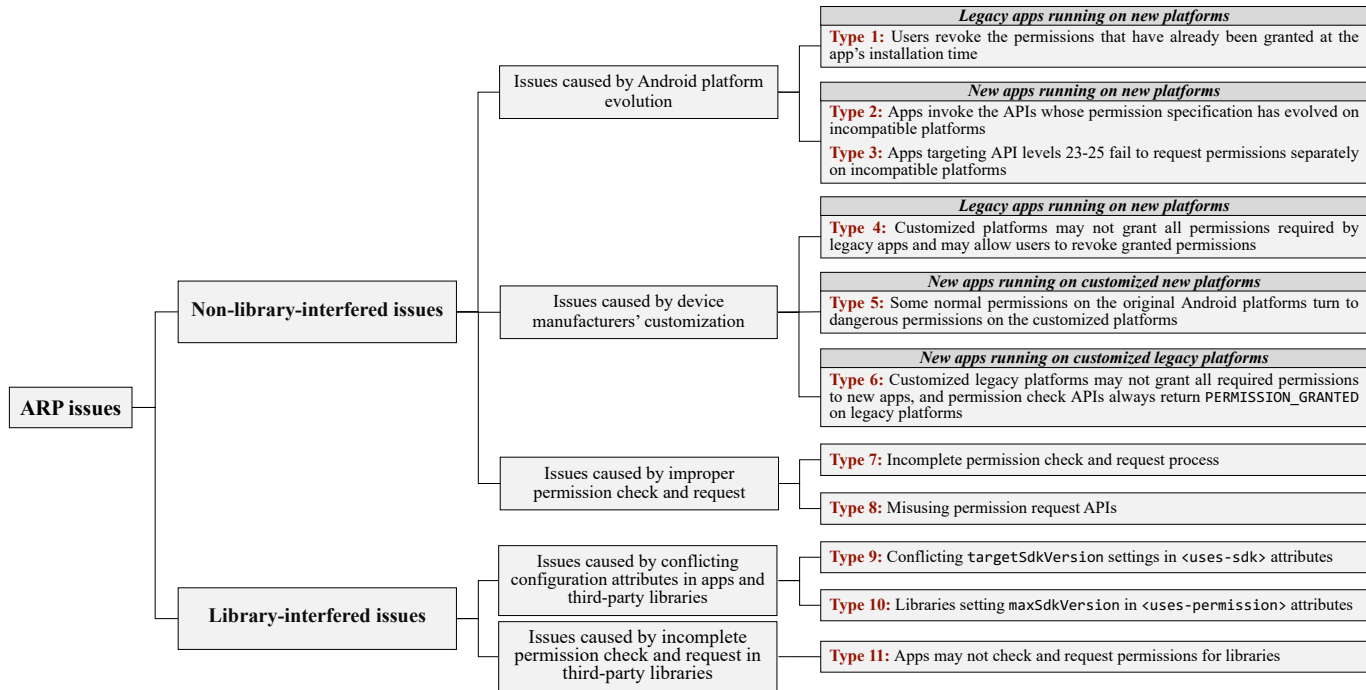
ARP issues

Non-library-interfered issues

Issues caused by Android platform evolution

Legacy apps running on new platforms

Type 1: Users revoke the permissions that have already been granted at the app's installation time

New apps running on new platforms

Type 2: Apps invoke the APIs whose permission specification has evolved on incompatible platforms

Type 3: Apps targeting API levels 23-25 fail to request permissions separately on incompatible platforms

Issues caused by device manufacturers' customization

Legacy apps running on new platforms

Type 4: Customized platforms may not grant all permissions required by legacy apps and may allow users to revoke granted permissions

New apps running on customized new platforms

Type 5: Some normal permissions on the original Android platforms turn to dangerous permissions on the customized platforms

New apps running on customized legacy platforms

Type 6: Customized legacy platforms may not grant all required permissions to new apps, and permission check APIs always return PERMISSION_GRANTED on legacy platforms

Issues caused by improper permission check and request

Type 7: Incomplete permission check and request process

Type 8: Misusing permission request APIs

Library-interfered issues

Issues caused by conflicting configuration attributes in apps and third-party libraries

Type 9: Conflicting targetSdkVersion settings in <uses-sdk> attributes

Type 10: Libraries setting maxSdkVersion in <uses-permission> attributes

Issues caused by incomplete permission check and request in third-party libraries

Type 11: Apps may not check and request permissions for libraries